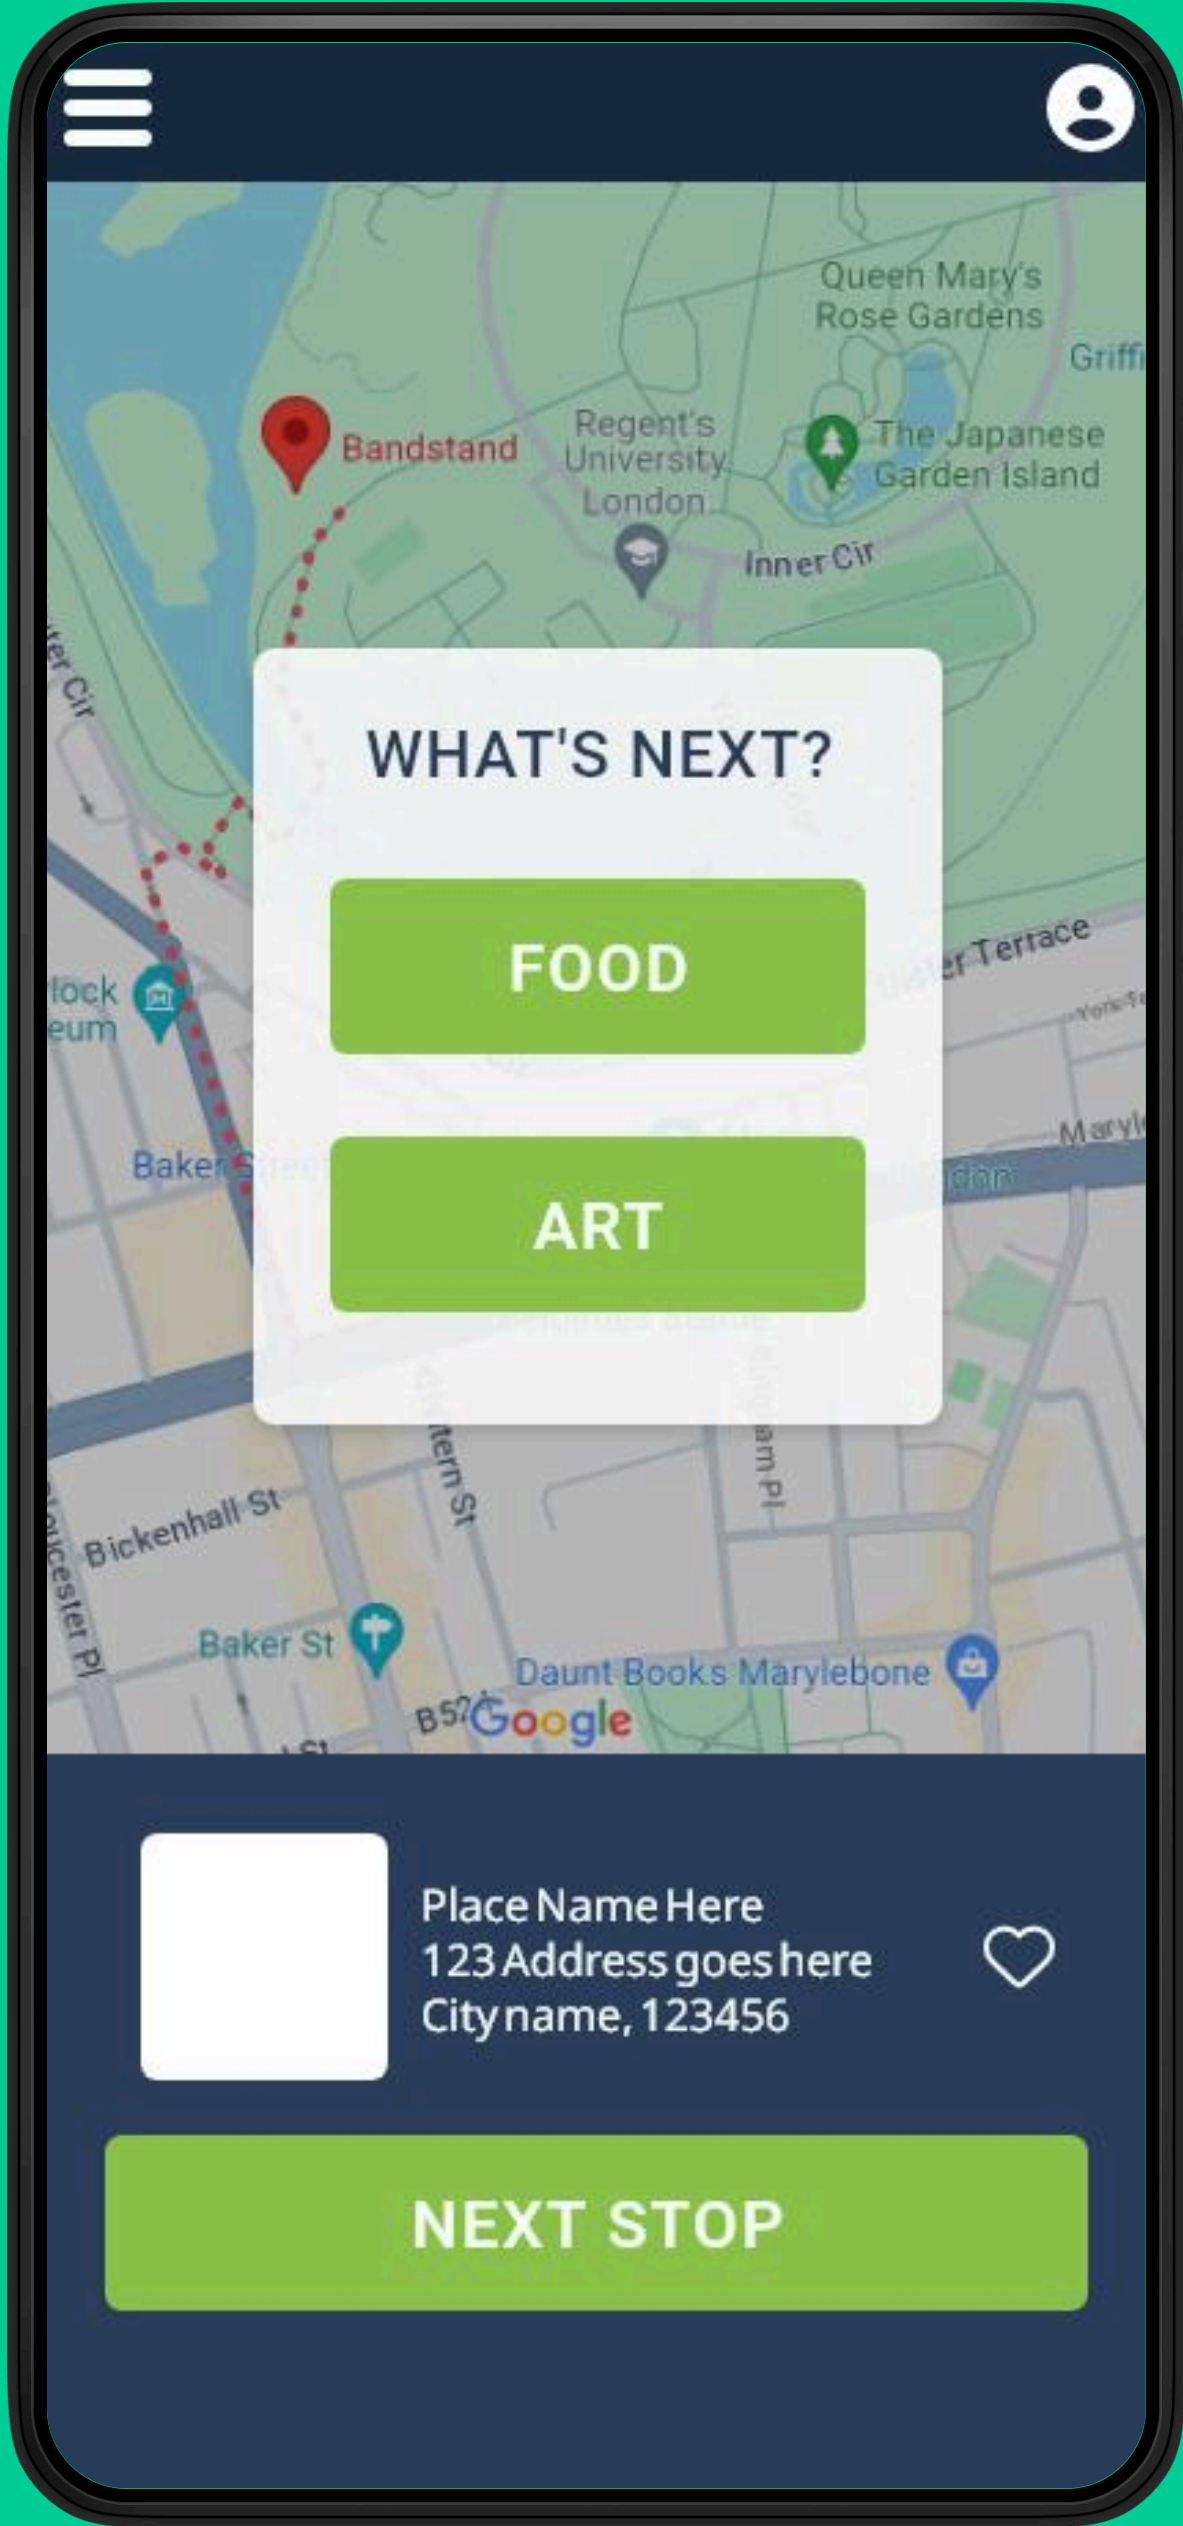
Queen Mary's Rose Gardens

Griff

Bandstand

Regent's University London

The Japanese Garden Island

Inner Cir

ter Cir

WHAT'S NEXT?

FOOD

ART

er Terrace

lock eum

Baker Street

Maryl

Bickenhall St

tern St

am Pl

Gloucester Pl

Baker St

Daunt Books Marylebone

B5?

Google

Place Name Here
123 Address goes here
City name, 123456

NEXT STOP